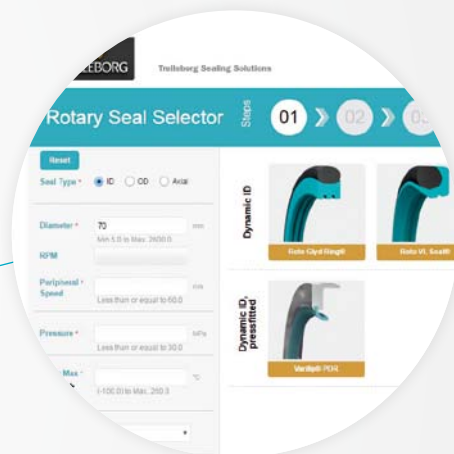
LEBORG Trelleborg Sealing Solutions

Rotary Seal Selector

Steps 01 02 03

Reset

Seal Type * ID OD Axial

Diameter * 70 mm
Min 5.0 to Max. 2600.0

RPM

Peripheral * Speed m/s
Less than or equal to 60.0

Pressure * MPa
Less than or equal to 30.0

Max * °C
(-100.0) to Max. 260.0

Dynamic ID

Roto Glyd Ring®

Roto VL Seal®

Dynamic ID, pressfitted

Varilip® PDR